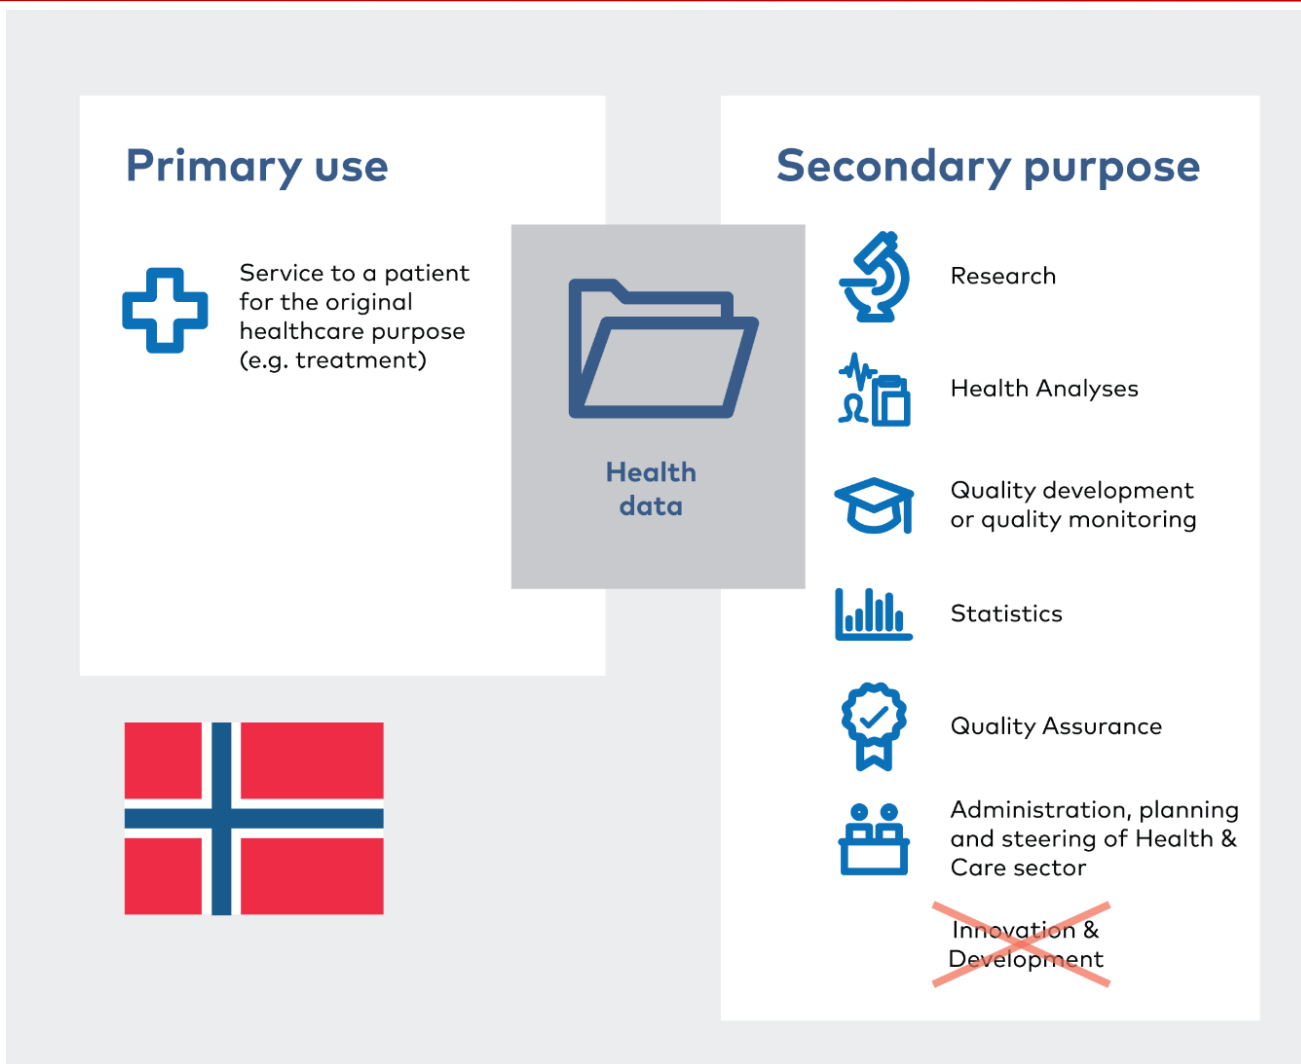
Primary use

Service to a patient for the original healthcare purpose (e.g. treatment)

Health data

Secondary purpose

Research

Health Analyses

Quality development or quality monitoring

Statistics

Quality Assurance

Administration, planning and steering of Health & Care sector

Innovation & Development